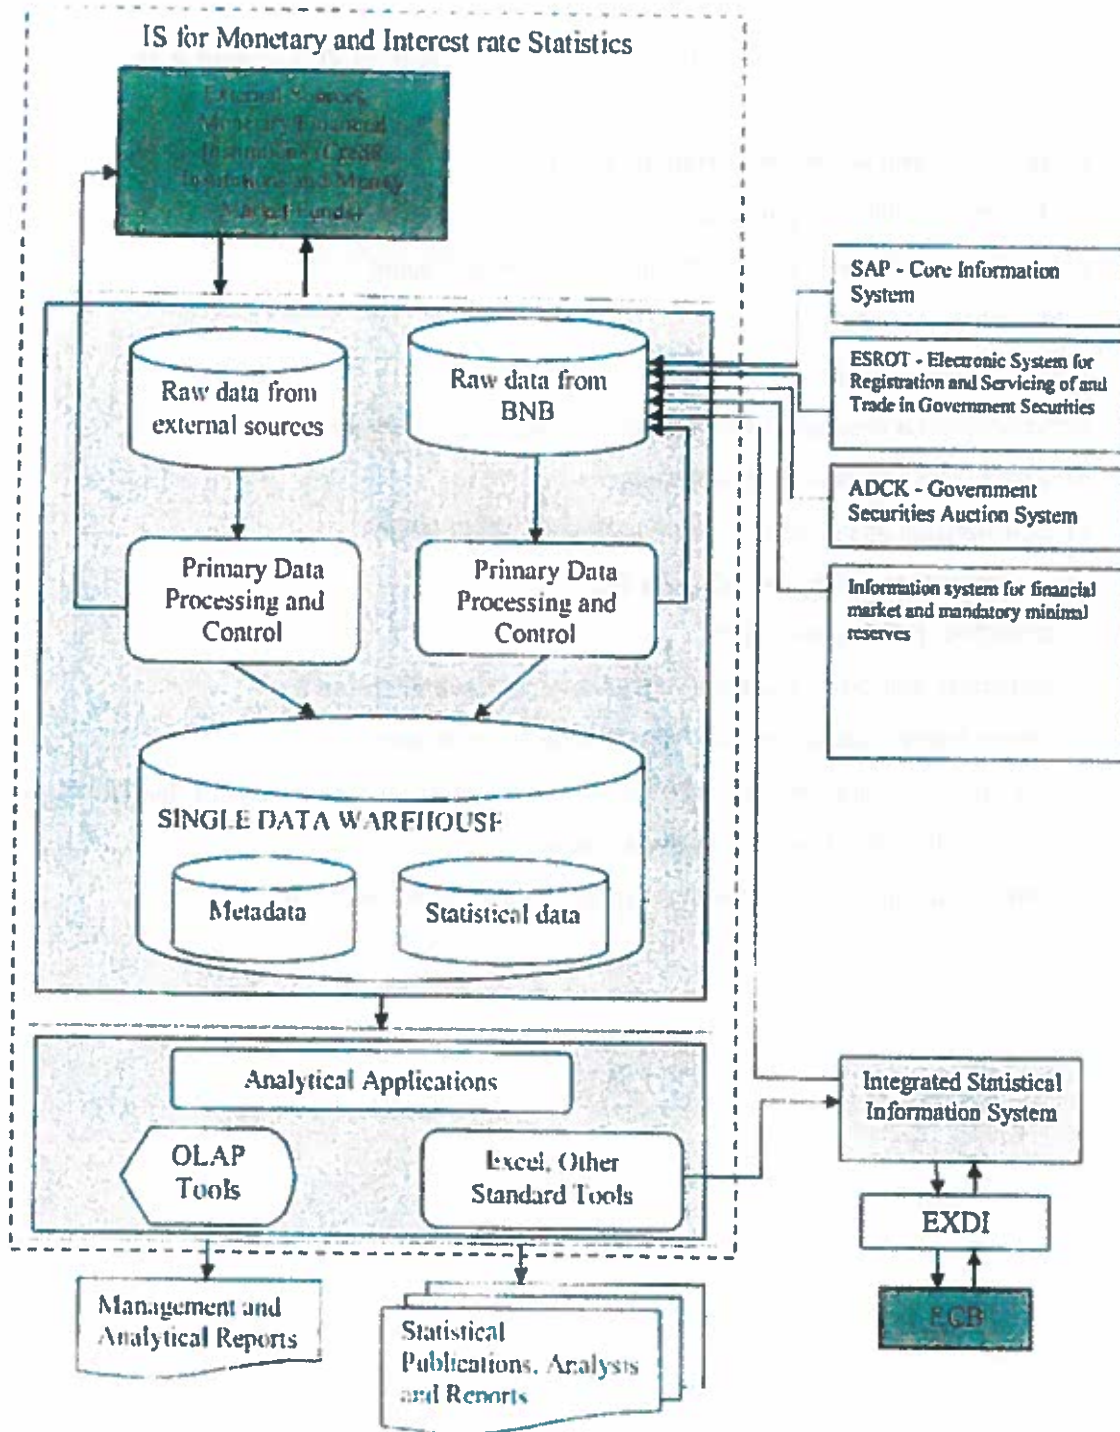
IS for Monetary and Interest rate Statistics

External Sources: Monetary Financial Institutions (Credit Institutions and Money Market Funds)

SAP - Core Information System

ESROT - Electronic System for Registration and Servicing of and Trade in Government Securities

ADCK - Government Securities Auction System

Information system for financial market and mandatory minimal reserves

Raw data from external sources

Raw data from BNB

Primary Data Processing and Control

Primary Data Processing and Control

SINGLE DATA WAREHOUSE

Metadata

Statistical data

Analytical Applications

OLAP Tools

Excel, Other Standard Tools

Integrated Statistical Information System

EXDI

ECB

Management and Analytical Reports

Statistical Publications, Analysis and Reports